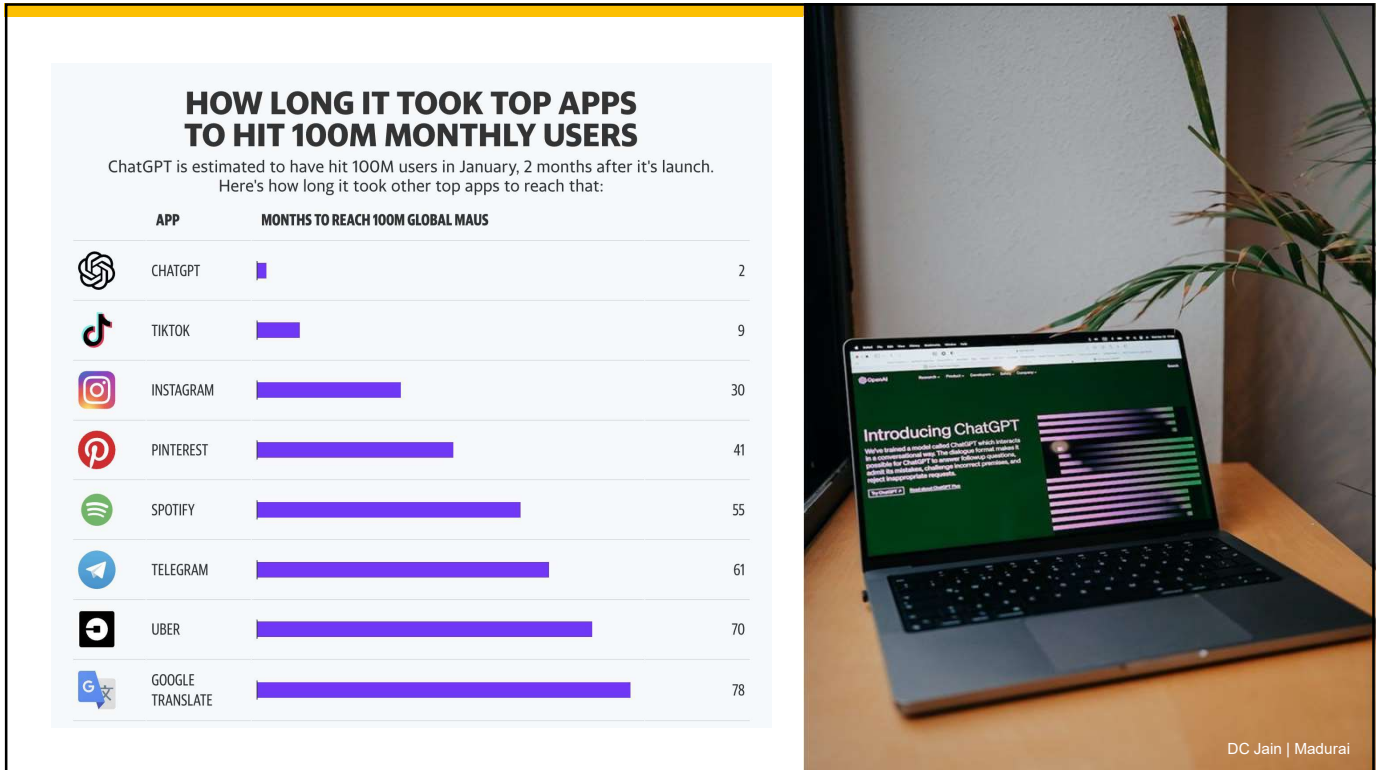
HOW LONG IT TOOK TOP APPS TO HIT 100M MONTHLY USERS

ChatGPT is estimated to have hit 100M users in January, 2 months after it's launch. Here's how long it took other top apps to reach that:

| APP | MONTHS TO REACH 100M GLOBAL MAUS |
|---|---|
| CHATGPT | 2 |
| TIKTOK | 9 |
| INSTAGRAM | 30 |
| PINTEREST | 41 |
| SPOTIFY | 55 |
| TELEGRAM | 61 |
| UBER | 70 |
| GOOGLE TRANSLATE | 78 |

Introducing ChatGPT

We've trained a model called ChatGPT which interacts in a conversational way. The dialogue format makes it possible for ChatGPT to answer followup questions, admit its mistakes, challenge incorrect premises, and reject inappropriate requests.

DC Jain | Madurai